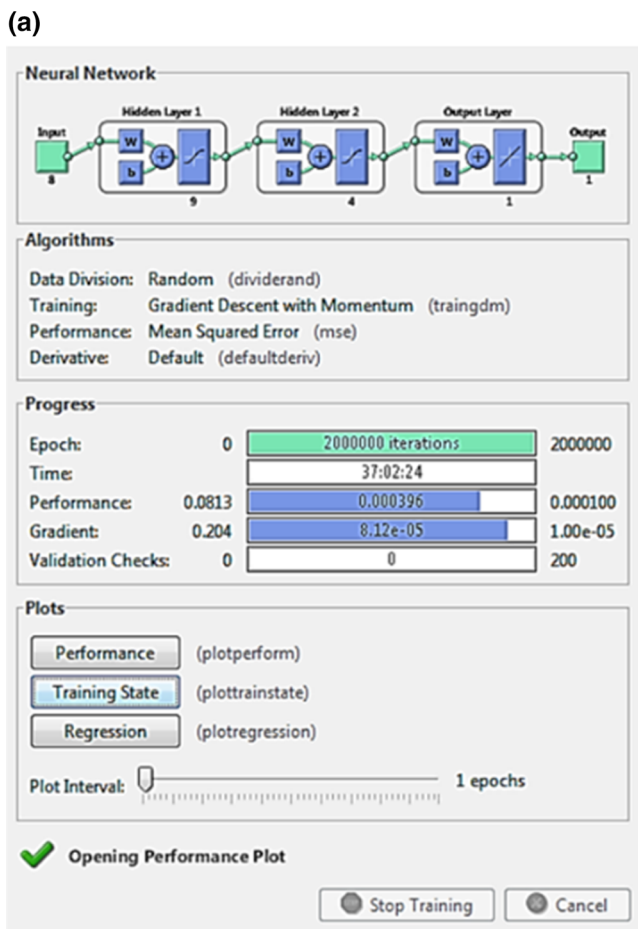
(a)

Neural Network

Input
8
Hidden Layer 1
W
b
9
Hidden Layer 2
W
b
4
Output Layer
W
b
1
Output
1

Algorithms

Data Division: Random (dividerand)
Training: Gradient Descent with Momentum (traingdm)
Performance: Mean Squared Error (mse)
Derivative: Default (defaultderiv)

Progress

| | | | |
|---|---|---|---|
| Epoch: | 0 | 2000000 iterations | 2000000 |
| Time: | | 37:02:24 | |
| Performance: | 0.0813 | 0.000396 | 0.000100 |
| Gradient: | 0.204 | 8.12e-05 | 1.00e-05 |
| Validation Checks: | 0 | 0 | 200 |

Plots

Performance (plotperform)
Training State (plottrainstate)
Regression (plotregression)

Plot Interval: 1 epochs

Opening Performance Plot

Stop Training
Cancel